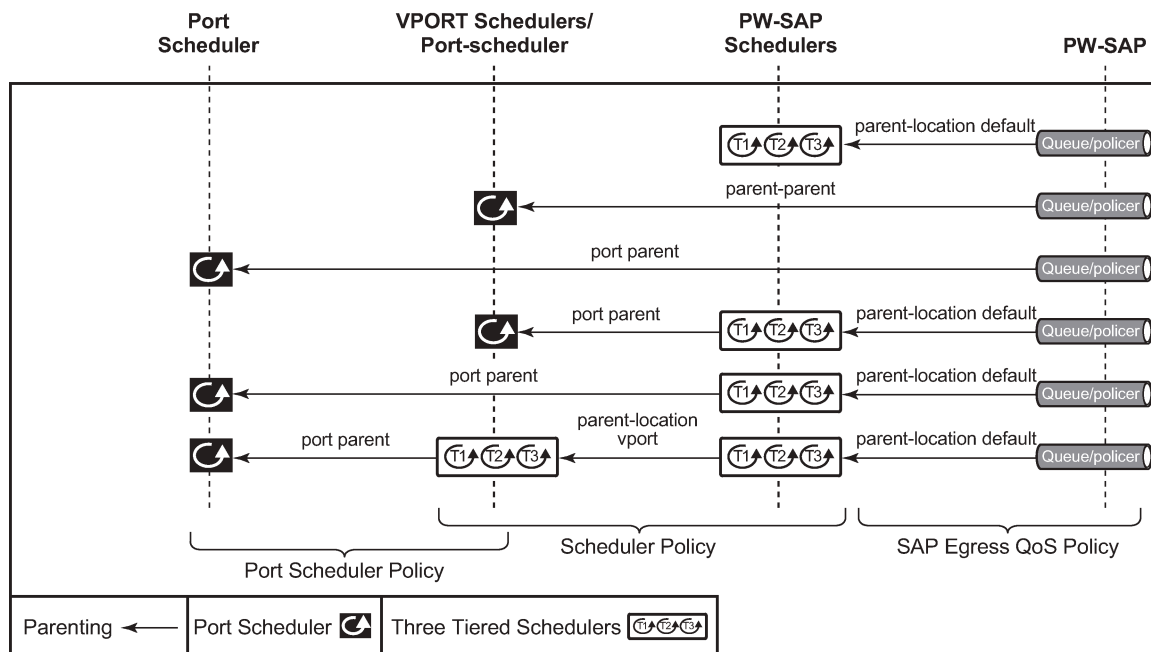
Port Scheduler

VPORT Schedulers/ Port-scheduler

PW-SAP Schedulers

PW-SAP

T1 T2 T3

parent-location default

Queue/policer

parent-parent

Queue/policer

port parent

Queue/policer

port parent

T1 T2 T3

parent-location default

Queue/policer

port parent

T1 T2 T3

parent-location default

Queue/policer

port parent

T1 T2 T3

parent-location vport

T1 T2 T3

parent-location default

Queue/policer

Port Scheduler Policy

Scheduler Policy

SAP Egress QoS Policy

Parenting

Port Scheduler

Three Tiered Schedulers T1 T2 T3